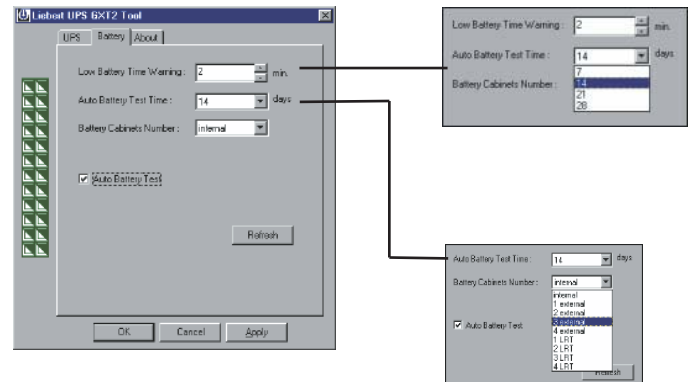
Liebert UPS GXT2 Tool

UPS Battery About

Low Battery Time Warning : 2 min.

Auto Battery Test Time : 14 days

Battery Cabinets Number : internal

Auto Battery Test

Refresh

OK Cancel Apply

Low Battery Time Warning : 2 min.

Auto Battery Test Time : 14 days

Battery Cabinets Number :

7
14
21
28

Auto Battery Test Time : 14 days

Battery Cabinets Number : internal

Auto Battery Test

internal
1 external
2 external
3 external
4 external
1 LRT
2 LRT
3 LRT
4 LRT

Refresh